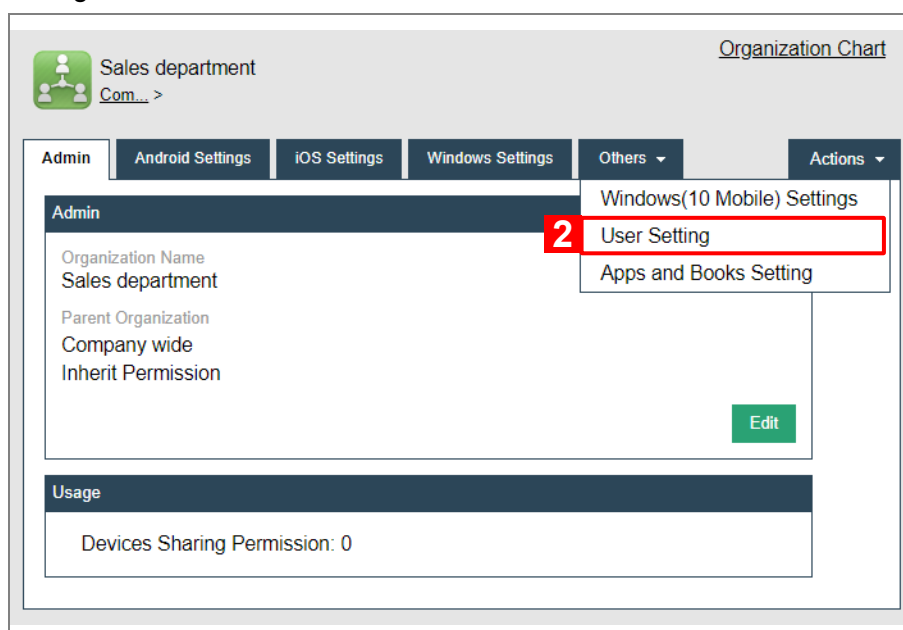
Organization Chart

Sales department
Com... >

Admin
Android Settings
iOS Settings
Windows Settings
Others
Actions

Windows(10 Mobile) Settings
2
User Setting
Apps and Books Setting

Admin

Organization Name
Sales department

Parent Organization
Company wide
Inherit Permission

Edit

Usage

Devices Sharing Permission: 0